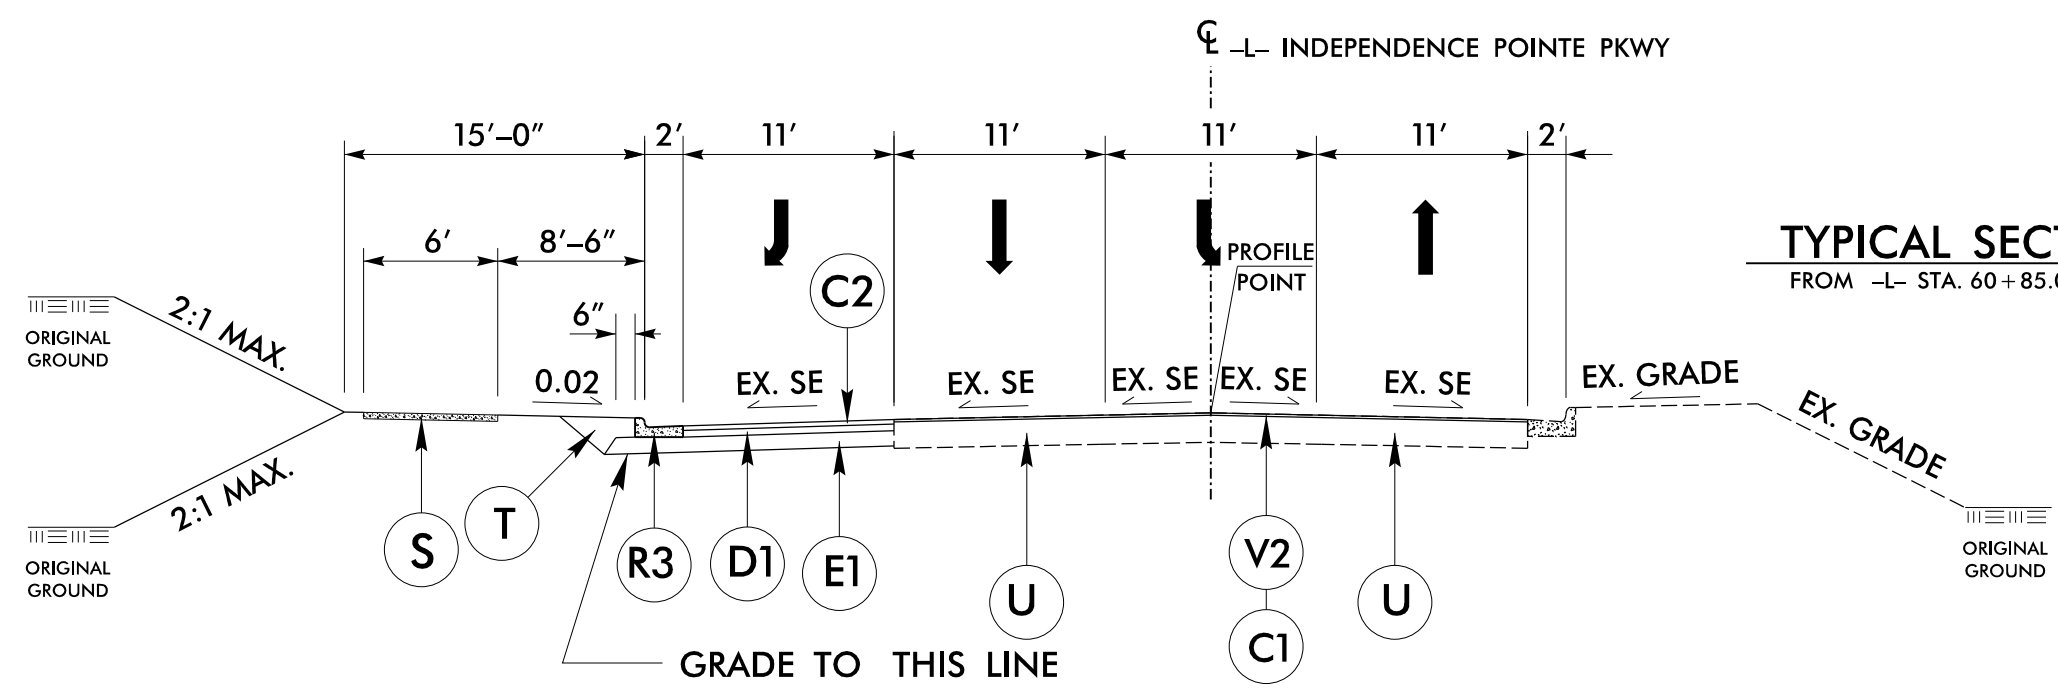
℄ -L- INDEPENDENCE POINTE PKWY

15'-0" 2' 11' 11' 11' 11' 2'

6' 8'-6"

6"

TYPICAL SECT

FROM -L- STA. 60+85.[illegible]

PROFILE POINT

C2

ORIGINAL GROUND

2:1 MAX.

2:1 MAX.

ORIGINAL GROUND

0.02

EX. SE EX. SE EX. SE EX. SE EX. SE

EX. GRADE

EX. GRADE

ORIGINAL GROUND

S T R3 D1 E1 U V2 C1 U

GRADE TO THIS LINE